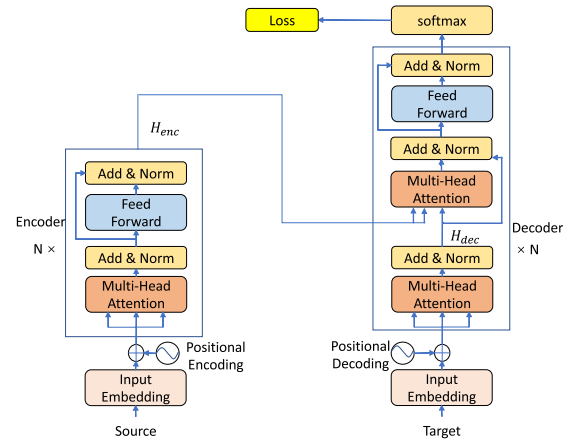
Loss

softmax

Add & Norm

Feed Forward

Add & Norm

Multi-Head Attention

$H_{enc}$

Add & Norm

Feed Forward

Add & Norm

Multi-Head Attention

Encoder

N ×

Positional Encoding

Input Embedding

Source

Decoder

× N

$H_{dec}$

Add & Norm

Multi-Head Attention

Positional Decoding

Input Embedding

Target